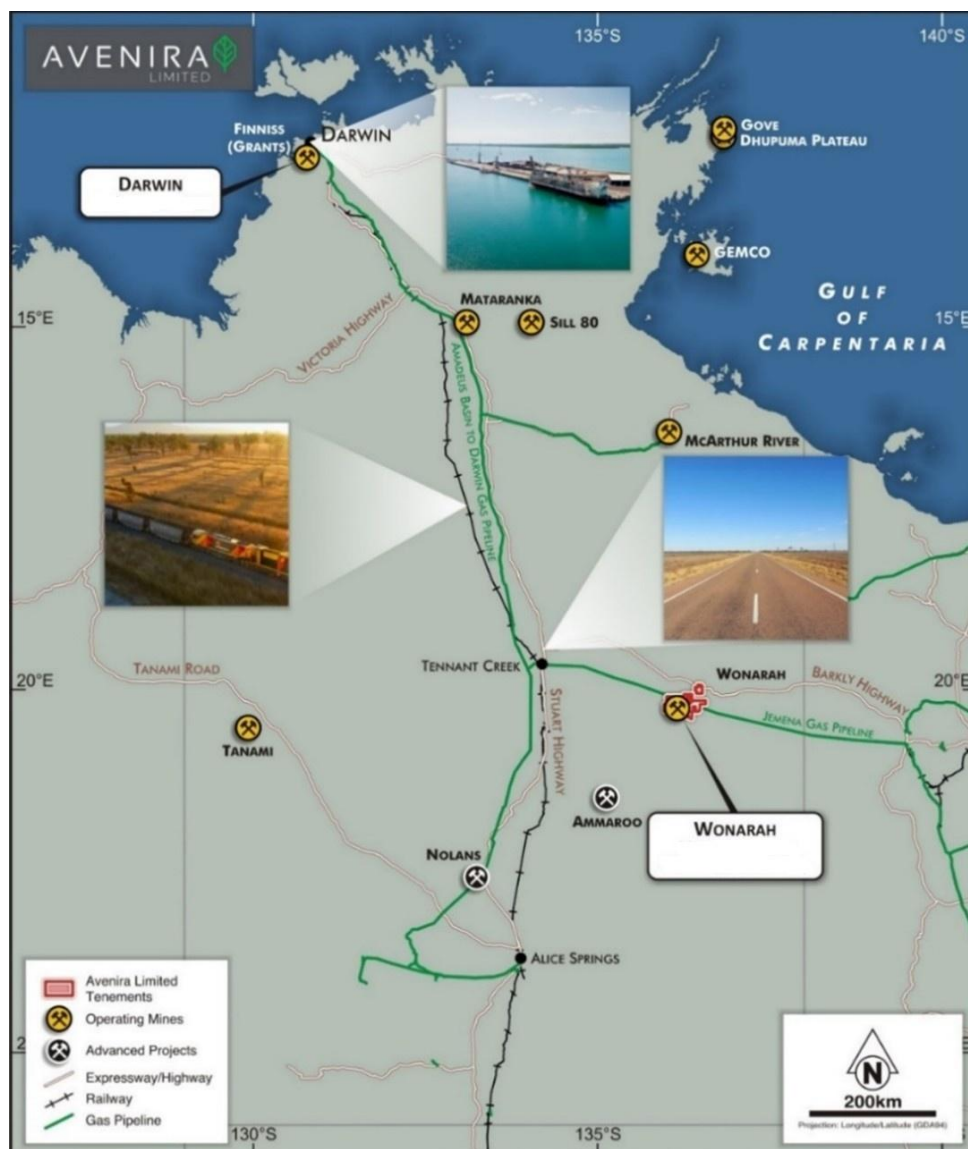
AVENIRA
LIMITED

135°S
140°S

FINNISS (GRANTS)
DARWIN

DARWIN

GOVE DHUPUMA PLATEAU

GEMCO

GULF OF CARPENTARIA

15°E
15°E

MATARANKA
SILL 80

VICTORIA HIGHWAY

AMADEUS BASIN TO DARWIN GAS PIPELINE

MCARTHUR RIVER

TENNANT CREEK

WONARAH

BARKLY HIGHWAY

JEMENA GAS PIPELINE

20°E
20°E

TANAMI ROAD

TANAMI

STUART HIGHWAY

AMMAROO

WONARAH

NOLANS

ALICE SPRINGS

Avenira Limited Tenements
Operating Mines
Advanced Projects
Expressway/Highway
Railway
Gas Pipeline

N
200km
Projection: Longitude/Latitude (GDA94)

130°S
135°S